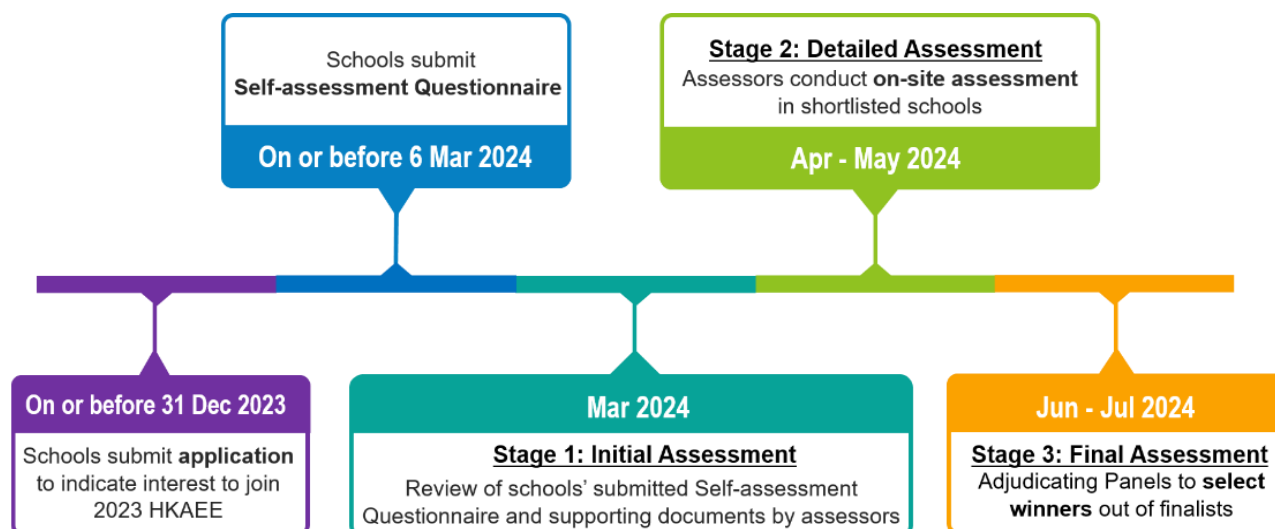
Schools submit **Self-assessment Questionnaire**

On or before 6 Mar 2024

Stage 2: Detailed Assessment

Assessors conduct **on-site assessment** in shortlisted schools

Apr - May 2024

On or before 31 Dec 2023

Schools submit **application** to indicate interest to join 2023 HKAEE

Mar 2024

Stage 1: Initial Assessment

Review of schools' submitted Self-assessment Questionnaire and supporting documents by assessors

Jun - Jul 2024

Stage 3: Final Assessment

Adjudicating Panels to **select winners** out of finalists